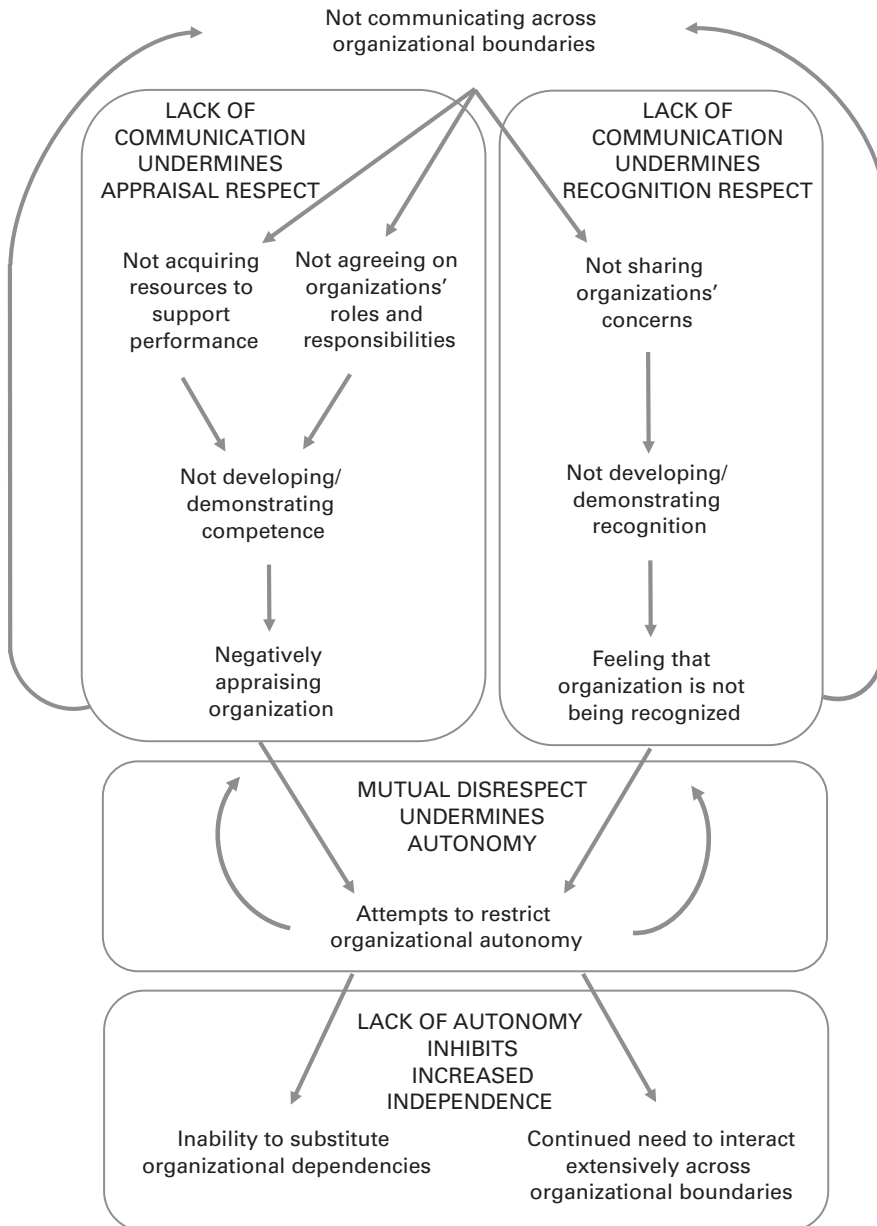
Not communicating across organizational boundaries

LACK OF COMMUNICATION UNDERMINES APPRAISAL RESPECT

Not acquiring resources to support performance

Not agreeing on organizations' roles and responsibilities

Not developing/ demonstrating competence

Negatively appraising organization

LACK OF COMMUNICATION UNDERMINES RECOGNITION RESPECT

Not sharing organizations' concerns

Not developing/ demonstrating recognition

Feeling that organization is not being recognized

MUTUAL DISRESPECT UNDERMINES AUTONOMY

Attempts to restrict organizational autonomy

LACK OF AUTONOMY INHIBITS INCREASED INDEPENDENCE

Inability to substitute organizational dependencies

Continued need to interact extensively across organizational boundaries